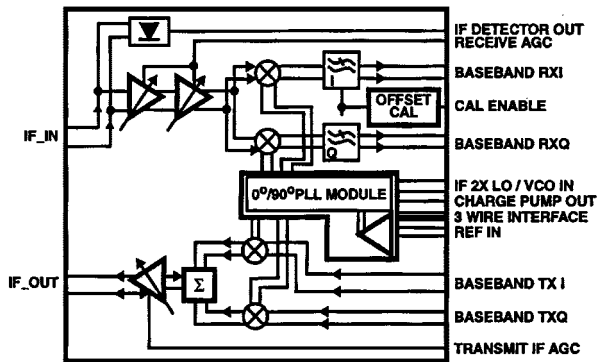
IF DETECTOR OUT
RECEIVE AGC
BASEBAND RXI
OFFSET CAL
CAL ENABLE
IF_IN
BASEBAND RXQ
$0^o/90^o$PLL MODULE
IF 2X LO / VCO IN
CHARGE PUMP OUT
3 WIRE INTERFACE
REF IN
IF_OUT
$\Sigma$
BASEBAND TX I
BASEBAND TXQ
TRANSMIT IF AGC
I
Q